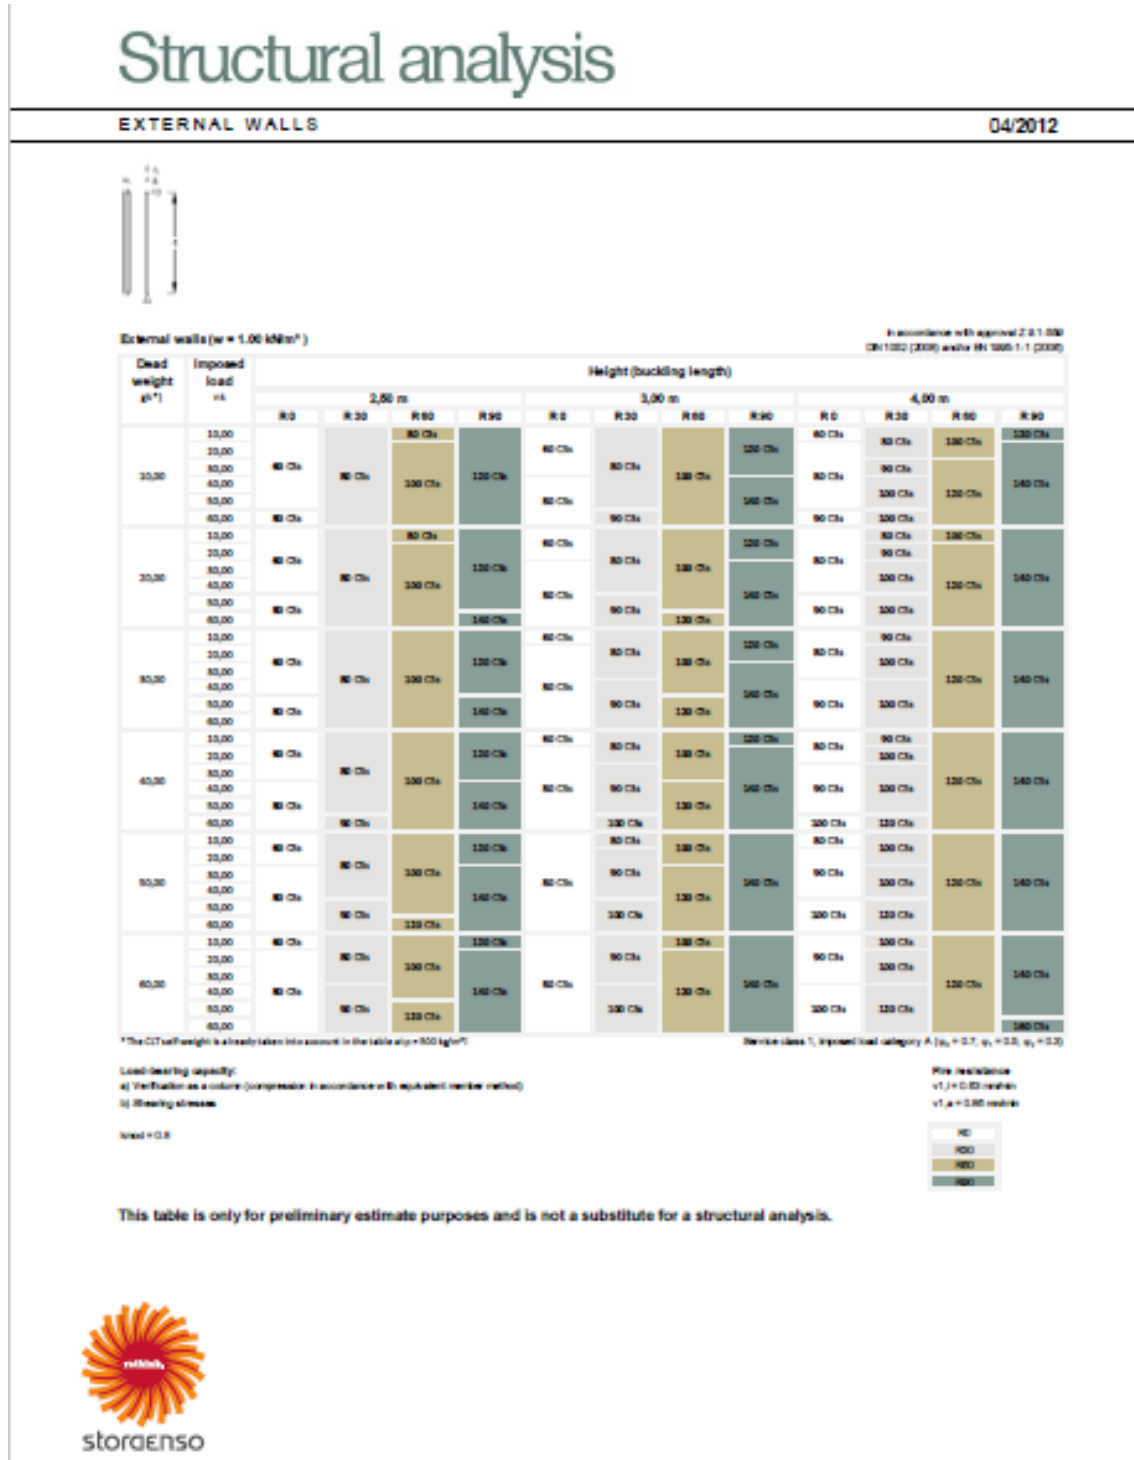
Structural analysis

EXTERNAL WALLS

04/2012

External walls (w = 1.00 kN/m²)

In accordance with approval Z-9.1-559 ON 1052 (2009) and/or EN 1995-1-1 (2008)

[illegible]

Load-bearing capacity:
a) Verification as a column (compression in accordance with equivalent member method)
b) Shearing stresses

Fire resistance

This table is only for preliminary estimate purposes and is not a substitute for a structural analysis.

storaenso